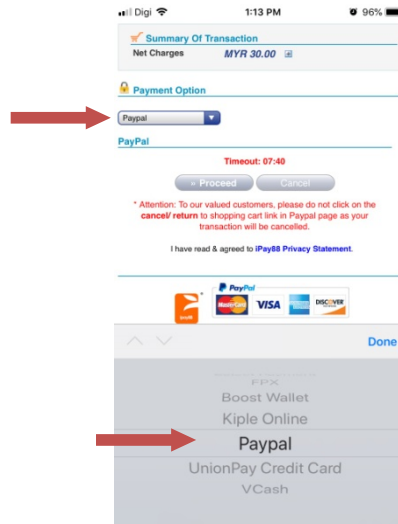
Digi 1:13 PM 96%

Summary Of Transaction

Net Charges MYR 30.00

Payment Option

Paypal

PayPal

Timeout: 07:40

» Proceed Cancel

* Attention: To our valued customers, please do not click on the cancel/ return to shopping cart link in Paypal page as your transaction will be cancelled.

I have read & agreed to iPay88 Privacy Statement.

PayPal

VISA DISCOVER

Done

FPX
Boost Wallet
Kiple Online
Paypal
UnionPay Credit Card
VCash